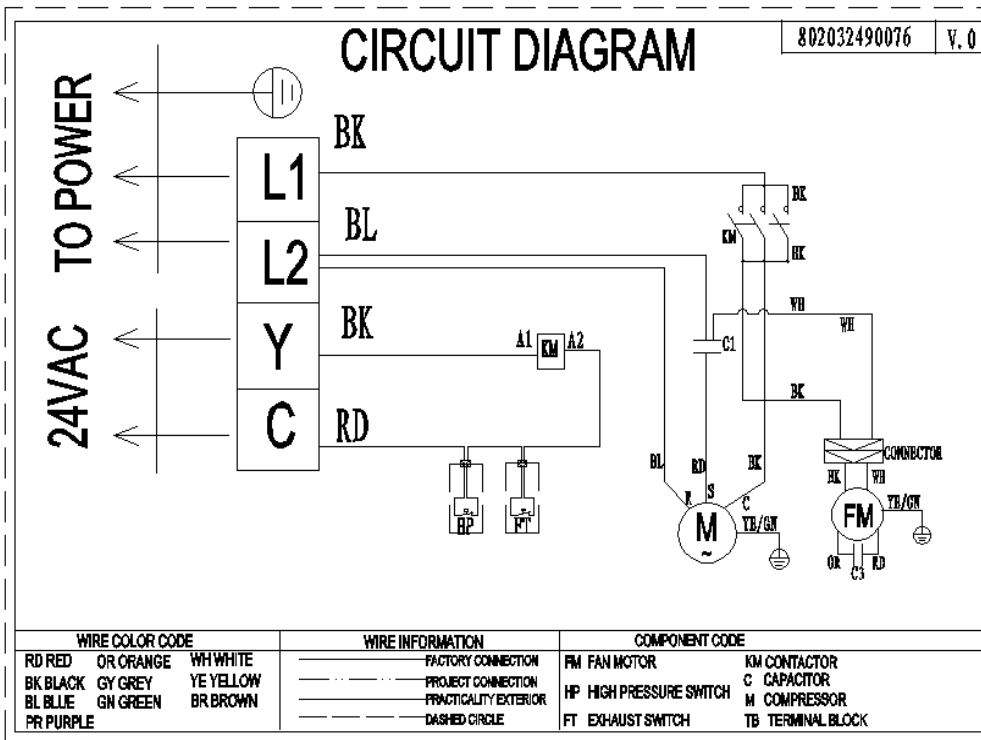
CIRCUIT DIAGRAM

802032490076 | V.0

TO POWER

24VAC

L1

L2

Y

C

BK

BL

BK

RD

A1 KM A2

HP

FT

BK

KM

BK

WH

WH

C1

BK

CONNECTOR

BL

RD

BK

R

S

C

M

~

YB/GN

BK

WH

FM

YB/GN

OR

C3

RD

| WIRE COLOR CODE | WIRE INFORMATION | COMPONENT CODE |
|---|---|---|
| RD RED OR ORANGE WH WHITE BK BLACK GY GREY YE YELLOW BL BLUE GN GREEN BR BROWN PR PURPLE | FACTORY CONNECTION PROJECT CONNECTION PRACTICALITY EXTERIOR DASHED CIRCLE | FM FAN MOTOR HP HIGH PRESSURE SWITCH FT EXHAUST SWITCH KM CONTACTOR C CAPACITOR M COMPRESSOR TB TERMINAL BLOCK |